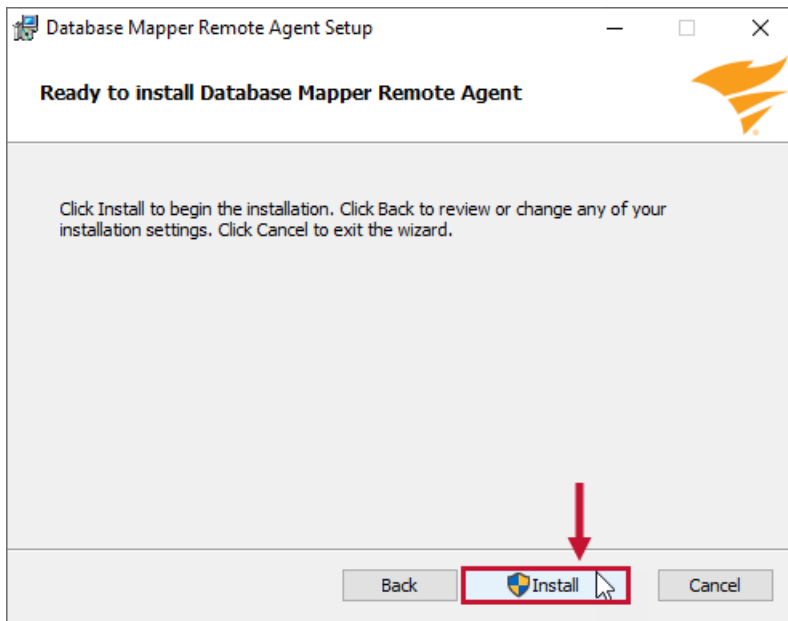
Database Mapper Remote Agent Setup

Ready to install Database Mapper Remote Agent

Click Install to begin the installation. Click Back to review or change any of your installation settings. Click Cancel to exit the wizard.

Back
Install
Cancel